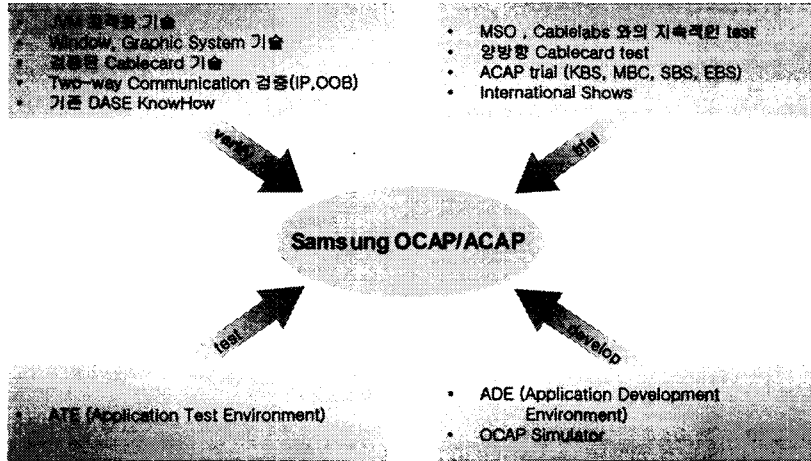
- JVM 최적화 기술
- Window, Graphic System 기술
- 검증된 Cablecard 기술
- Two-way Communication 검증(IP,OOB)
- 기존 DASE KnowHow

- MSO , Cablelabs 와의 지속적인 test
- 양방향 Cablecard test
- ACAP trial (KBS, MBC, SBS, EBS)
- International Shows

verify

trial

Samsung OCAP/ACAP

test

develop

- ATE (Application Test Environment)

- ADE (Application Development Environment)
- OCAP Simulator